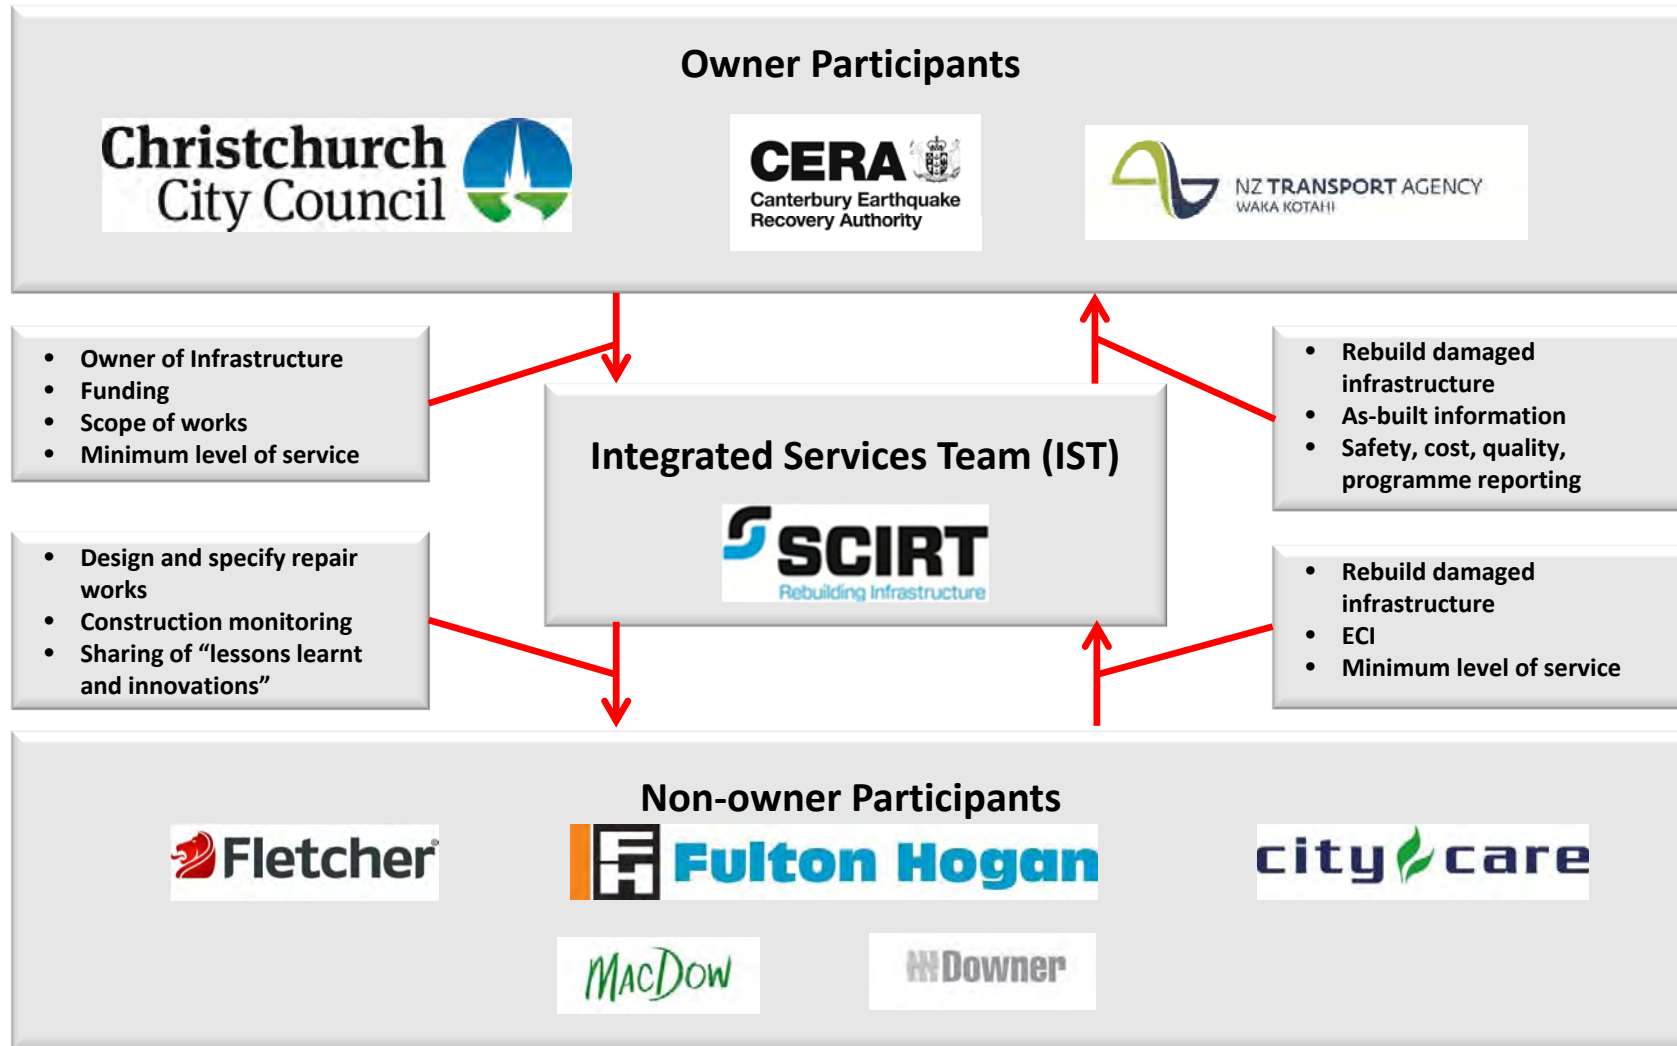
Owner Participants

Christchurch City Council

CERA
Canterbury Earthquake Recovery Authority

NZ TRANSPORT AGENCY
WAKA KOTAHI

- Owner of Infrastructure
- Funding
- Scope of works
- Minimum level of service

Integrated Services Team (IST)

SCIRT
Rebuilding Infrastructure

- Rebuild damaged infrastructure
- As-built information
- Safety, cost, quality, programme reporting

- Design and specify repair works
- Construction monitoring
- Sharing of "lessons learnt and innovations"

- Rebuild damaged infrastructure
- ECI
- Minimum level of service

Non-owner Participants

Fletcher

Fulton Hogan

city care

MacDow

Downer